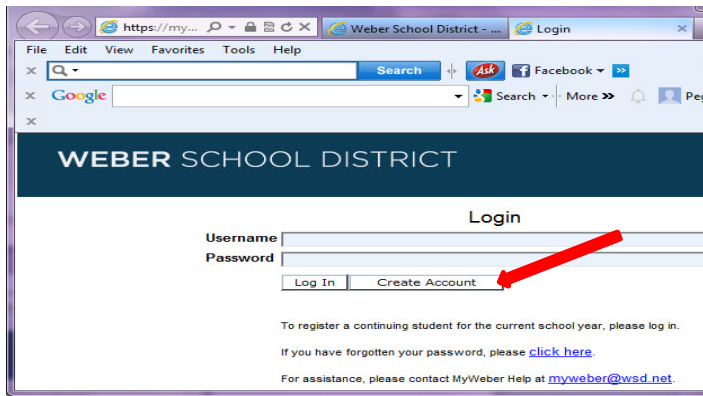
https://my...

Weber School District - ...

Login

File Edit View Favorites Tools Help

Search

Ask

Facebook

Google

Search

More »

Peg

WEBER SCHOOL DISTRICT

Login

Username

Password

Log In

Create Account

To register a continuing student for the current school year, please log in.

If you have forgotten your password, please click here.

For assistance, please contact MyWeber Help at myweber@wsd.net.